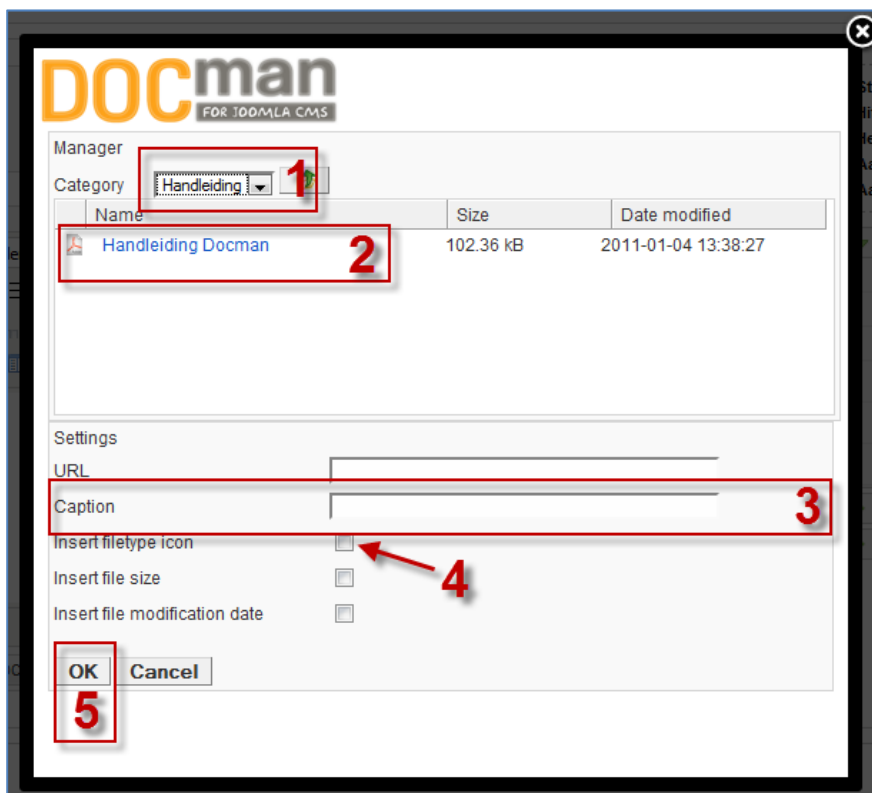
DOCman
FOR JOOMLA CMS

Manager

Category Handleiding 1

| Name | Size | Date modified |
|---|---|---|
| Handleiding Docman | 102.36 kB | 2011-01-04 13:38:27 |

2

Settings

URL

Caption 3

Insert filetype icon 4

Insert file size

Insert file modification date

OK Cancel

5